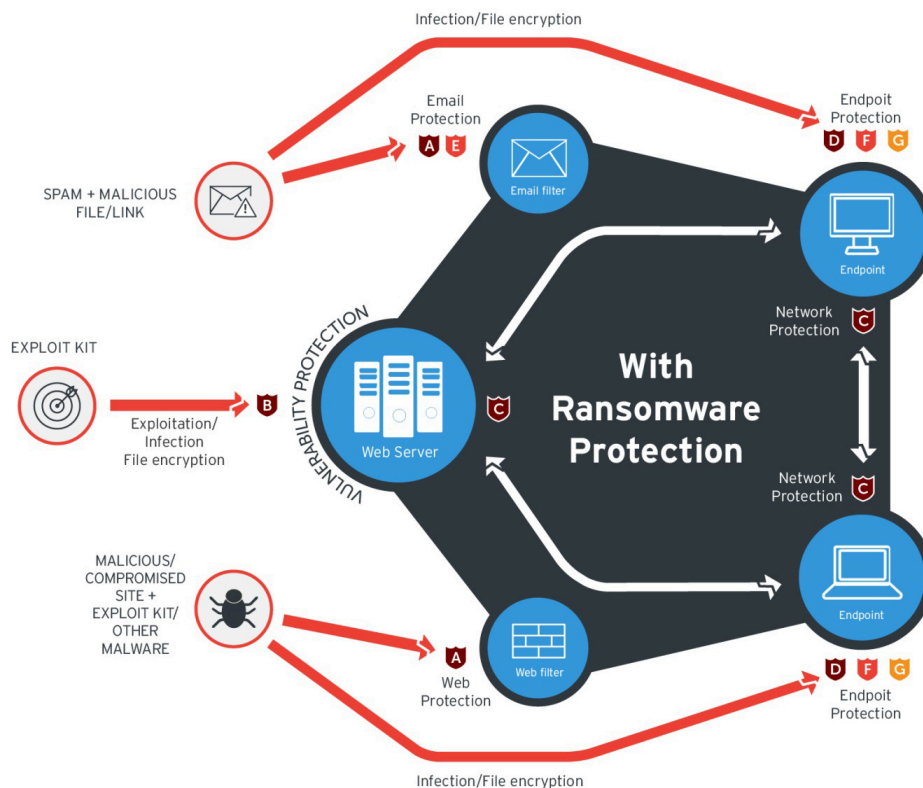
Infection/File encryption

Email Protection

A E

Endpoit Protection

D F G

SPAM + MALICIOUS FILE/LINK

Email filter

Endpoint

Network Protection

C

EXPLOIT KIT

VULNERABILITY PROTECTION

Web Server

C

With Ransomware Protection

Exploitation/ Infection File encryption

B

Network Protection

C

MALICIOUS/ COMPROMISED SITE + EXPLOIT KIT/ OTHER MALWARE

Endpoint

A

Web Protection

Web filter

D F G

Endpoit Protection

Infection/File encryption